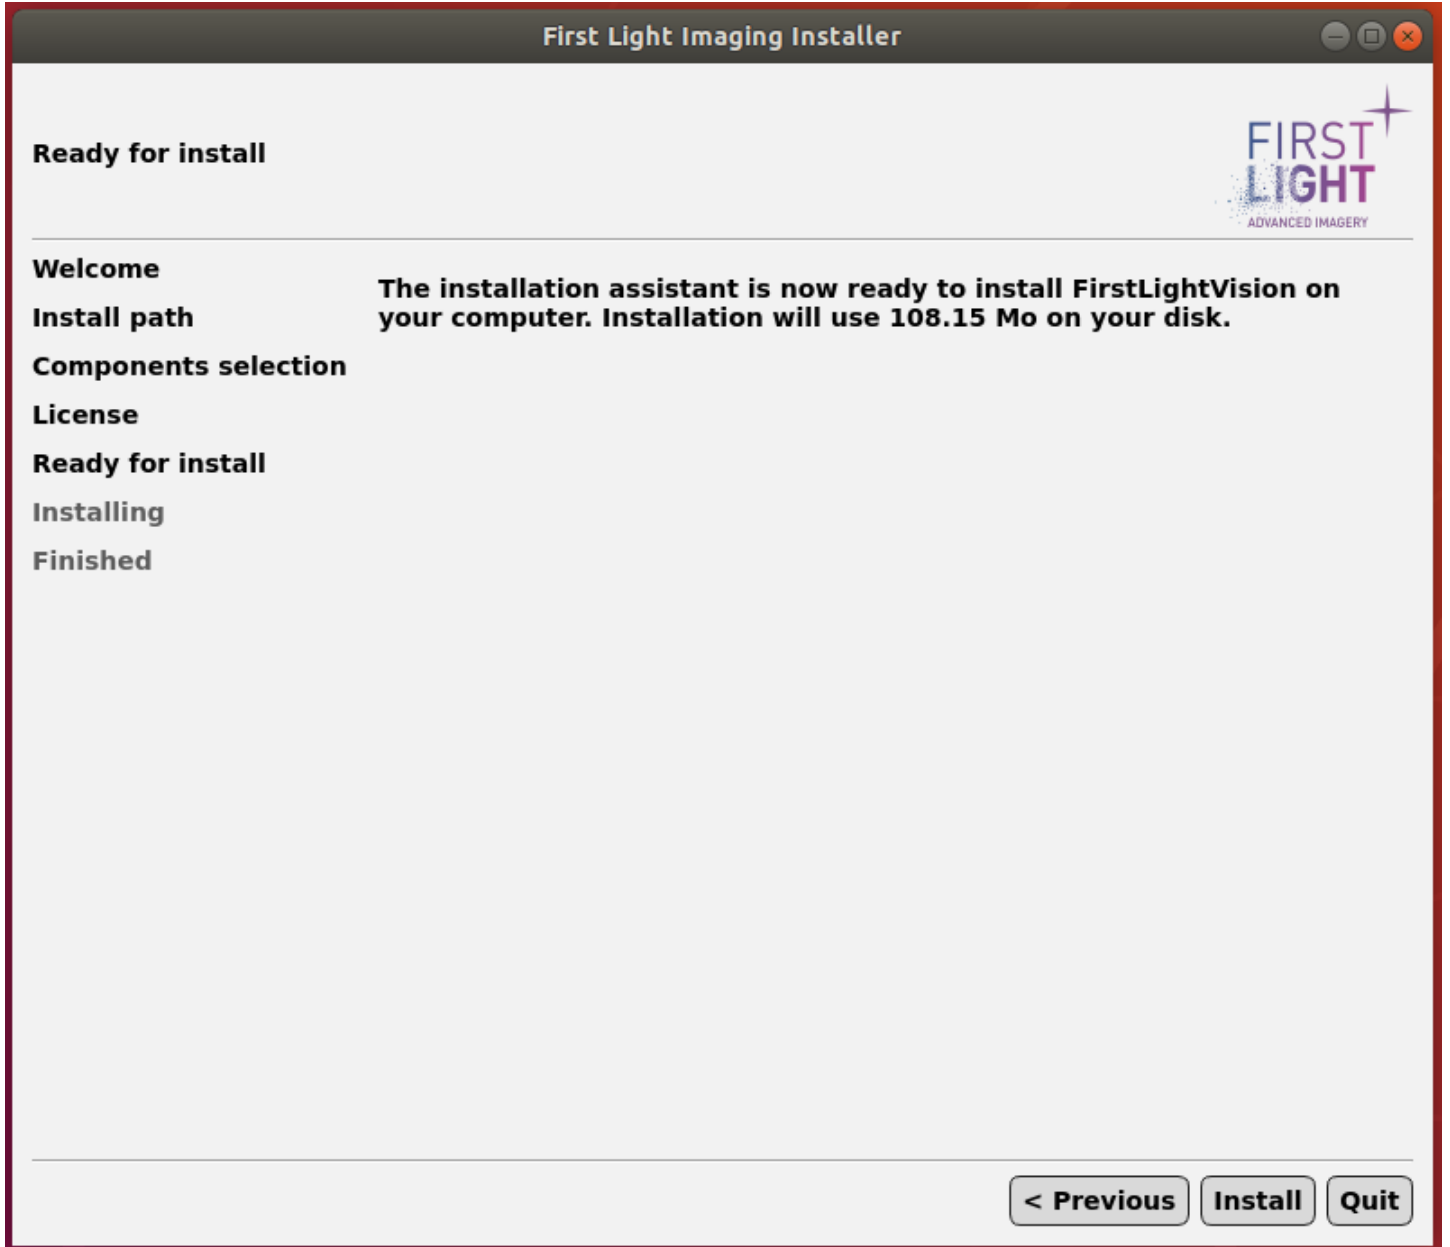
First Light Imaging Installer

Ready for install

FIRST LIGHT
ADVANCED IMAGERY

Welcome
Install path
Components selection
License
Ready for install
Installing
Finished

The installation assistant is now ready to install FirstLightVision on your computer. Installation will use 108.15 Mo on your disk.

< Previous
Install
Quit